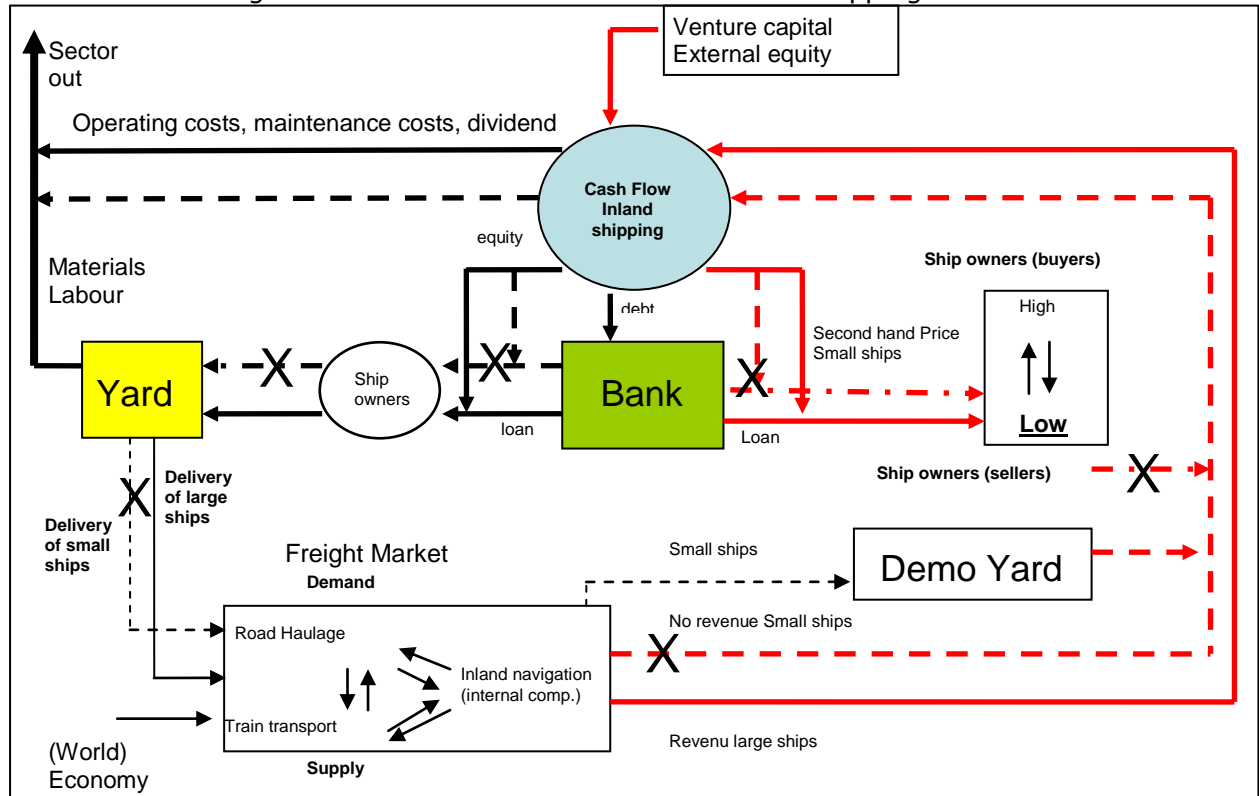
Venture capital
External equity

Sector out

Operating costs, maintenance costs, dividend

Cash Flow Inland shipping

equity

Materials
Labour

Ship owners (buyers)

debt

High

Second hand Price Small ships

X

X

X

Yard

Ship owners

Bank

Low

loan

Loan

Ship owners (sellers)

X

X

Delivery of large ships

Delivery of small ships

Freight Market
Demand

Small ships

Demo Yard

Road Haulage

No revenue Small ships

Inland navigation (internal comp.)

X

Train transport

(World) Economy

Supply

Revenu large ships